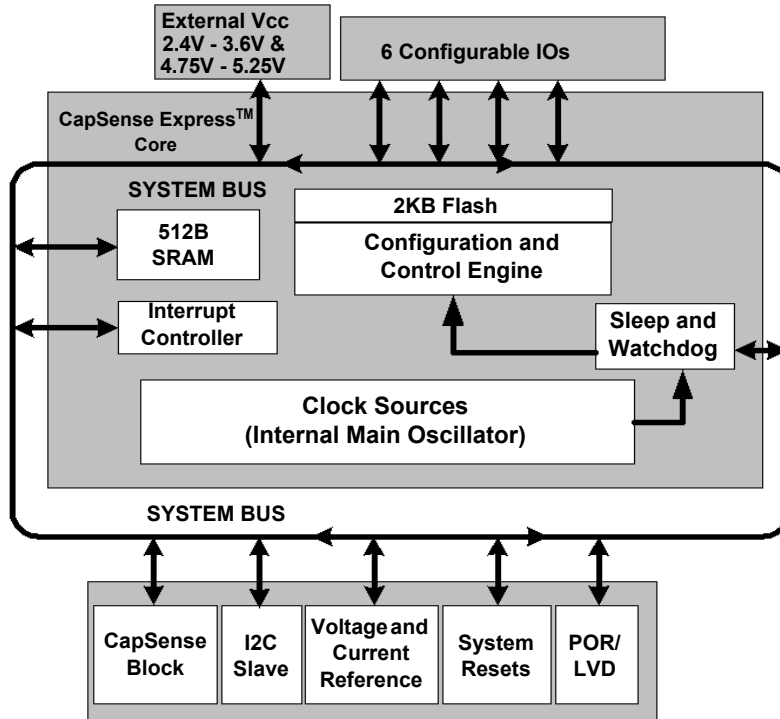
External Vcc
2.4V - 3.6V &
4.75V - 5.25V

6 Configurable IOs

CapSense Express$^{TM}$ Core

SYSTEM BUS

512B SRAM

2KB Flash

Configuration and Control Engine

Interrupt Controller

Sleep and Watchdog

Clock Sources (Internal Main Oscillator)

SYSTEM BUS

CapSense Block

I2C Slave

Voltage and Current Reference

System Resets

POR/ LVD